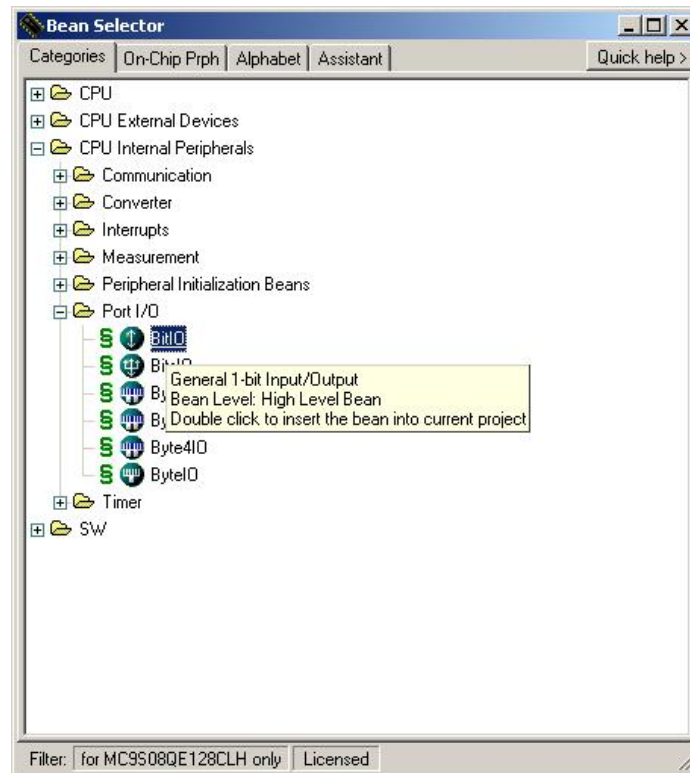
Bean Selector

Categories | On-Chip Prph | Alphabet | Assistant | Quick help >

CPU
CPU External Devices
CPU Internal Peripherals
Communication
Converter
Interrupts
Measurement
Peripheral Initialization Beans
Port I/O
BitIO
Bi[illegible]
By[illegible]
By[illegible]
Byte4IO
ByteIO
Timer
SW

General 1-bit Input/Output
Bean Level: High Level Bean
Double click to insert the bean into current project

Filter: for MC9S08QE128CLH only | Licensed